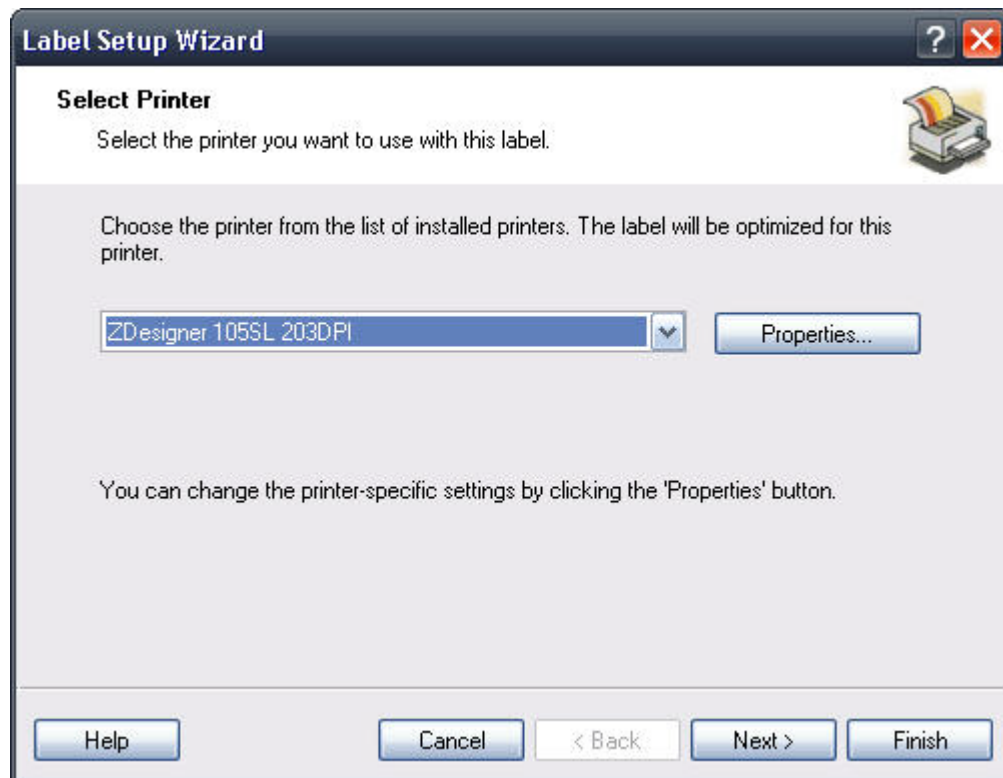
Label Setup Wizard

?

Select Printer

Select the printer you want to use with this label.

Choose the printer from the list of installed printers. The label will be optimized for this printer.

ZDesigner 105SL 203DPI

Properties...

You can change the printer-specific settings by clicking the 'Properties' button.

Help

Cancel

< Back

Next >

Finish